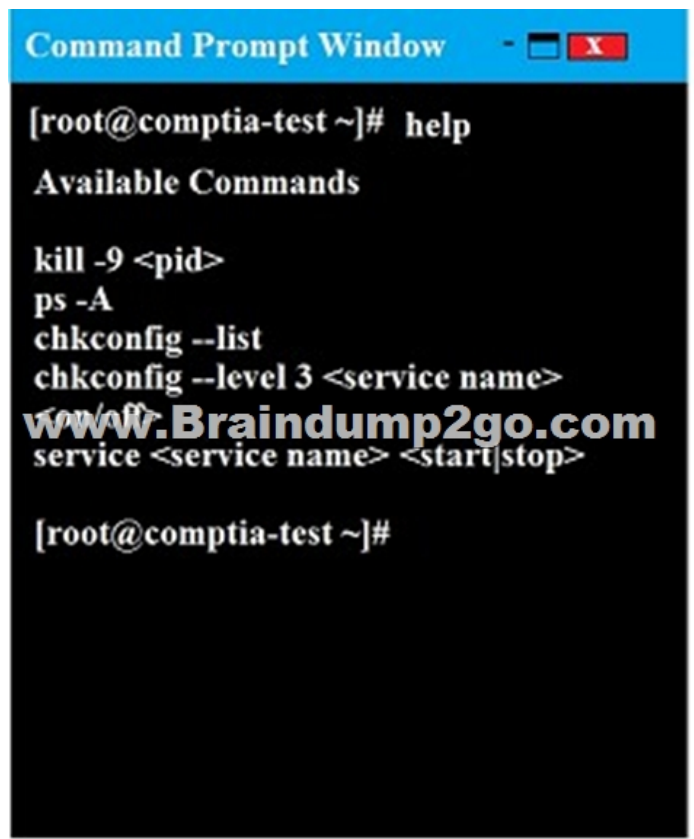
Command Prompt Window - X

[root@comptia-test ~]# help

Available Commands

kill -9 <pid>
ps -A
chkconfig --list
chkconfig --level 3 <service name>
<on|off>
www.Braindump2go.com
service <service name> <start|stop>

[root@comptia-test ~]#